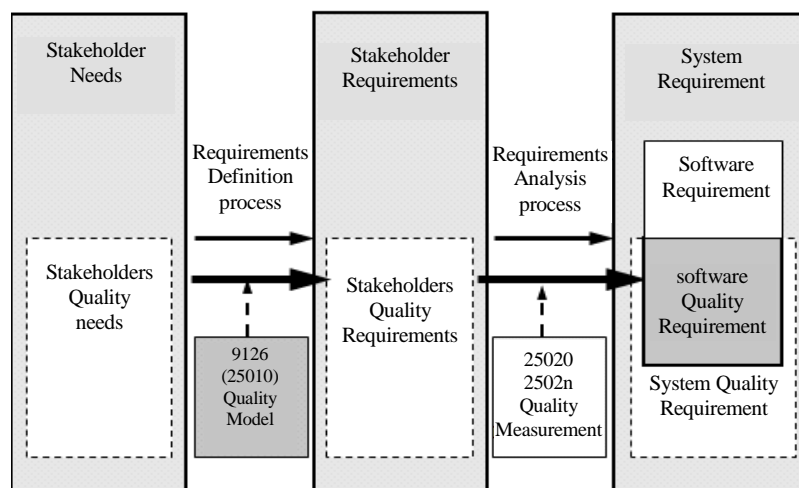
Stakeholder Needs

Requirements Definition process

Stakeholders Quality needs

9126 (25010) Quality Model

Stakeholder Requirements

Stakeholders Quality Requirements

Requirements Analysis process

25020 2502n Quality Measurement

System Requirement

Software Requirement

software Quality Requirement

System Quality Requirement